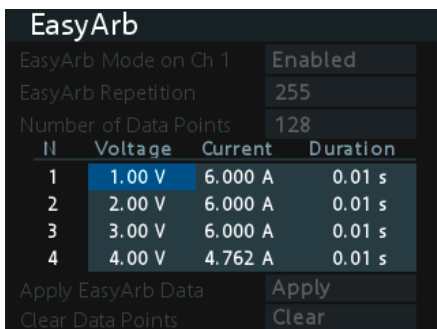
EasyArb

EasyArb Mode on Ch 1 Enabled
EasyArb Repetition 255
Number of Data Points 128

| N | Voltage | Current | Duration |
|---|---|---|---|
| 1 | 1.00 V | 6.000 A | 0.01 s |
| 2 | 2.00 V | 6.000 A | 0.01 s |
| 3 | 3.00 V | 6.000 A | 0.01 s |
| 4 | 4.00 V | 4.762 A | 0.01 s |

Apply EasyArb Data Apply
Clear Data Points Clear